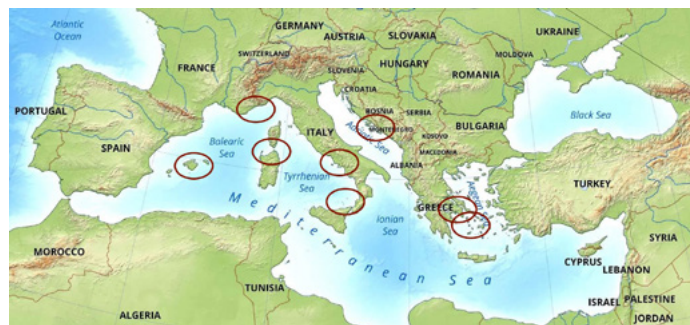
Atlantic Ocean
GERMANY
AUSTRIA
SLOVAKIA
UKRAINE
FRANCE
SWITZERLAND
SLOVENIA
HUNGARY
MOLDOVA
CROATIA
ROMANIA
BOSNIA
SERBIA
PORTUGAL
MONTENEGRO
KOSOVO
BULGARIA
Black Sea
Balearic Sea
ITALY
Adriatic Sea
MACEDONIA
SPAIN
ALBANIA
Tyrrhenian Sea
TURKEY
GREECE
Aegean Sea
Ionian Sea
Mediterranean Sea
SYRIA
MOROCCO
CYPRUS
LEBANON
TUNISIA
ISRAEL
PALESTINE
ALGERIA
JORDAN